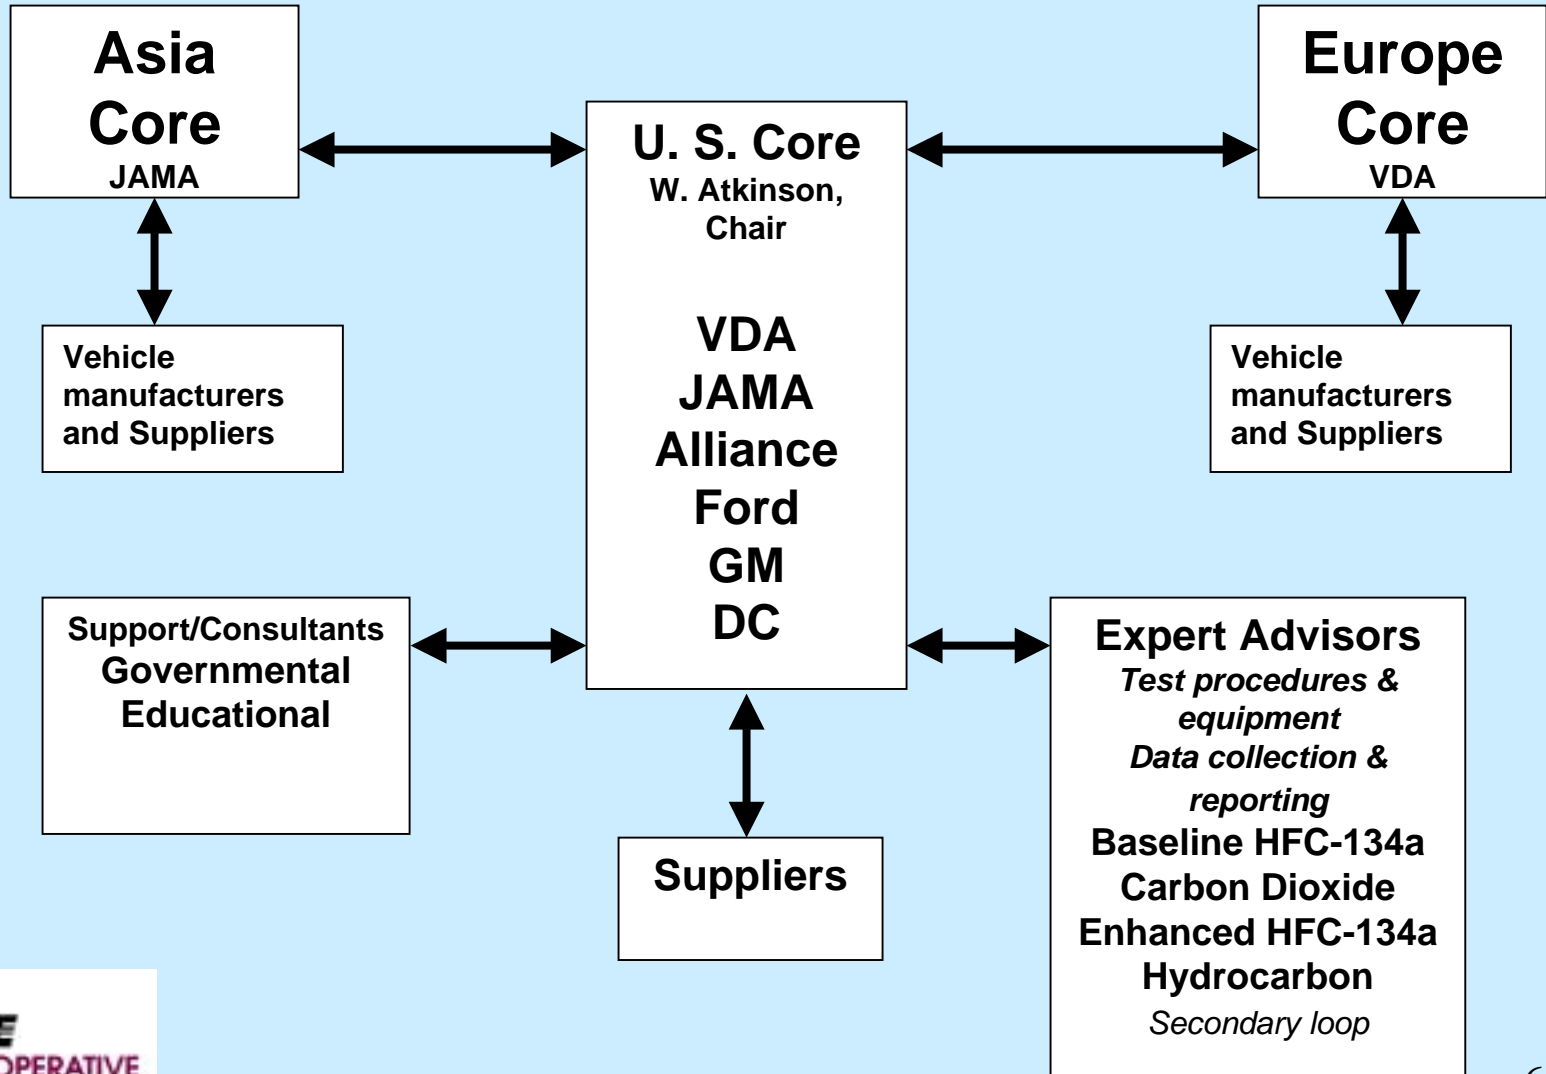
Asia Core
JAMA

U. S. Core
W. Atkinson, Chair

VDA
JAMA
Alliance
Ford
GM
DC

Europe Core
VDA

Vehicle manufacturers and Suppliers

Vehicle manufacturers and Suppliers

Support/Consultants
Governmental
Educational

Expert Advisors
*Test procedures & equipment*
*Data collection & reporting*
Baseline HFC-134a
Carbon Dioxide
Enhanced HFC-134a
Hydrocarbon
*Secondary loop*

Suppliers

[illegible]E
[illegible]OPERATIVE

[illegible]